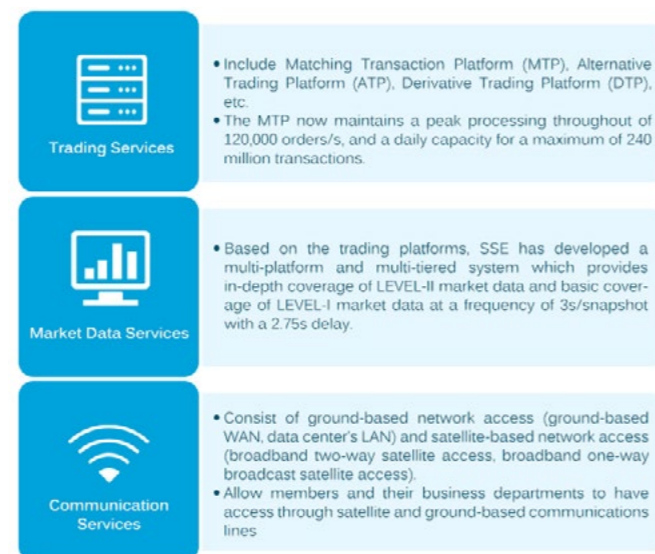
Trading Services

• Include Matching Transaction Platform (MTP), Alternative Trading Platform (ATP), Derivative Trading Platform (DTP), etc.
• The MTP now maintains a peak processing throughout of 120,000 orders/s, and a daily capacity for a maximum of 240 million transactions.

Market Data Services

• Based on the trading platforms, SSE has developed a multi-platform and multi-tiered system which provides in-depth coverage of LEVEL-II market data and basic coverage of LEVEL-I market data at a frequency of 3s/snapshot with a 2.75s delay.

Communication Services

• Consist of ground-based network access (ground-based WAN, data center's LAN) and satellite-based network access (broadband two-way satellite access, broadband one-way broadcast satellite access).
• Allow members and their business departments to have access through satellite and ground-based communications lines